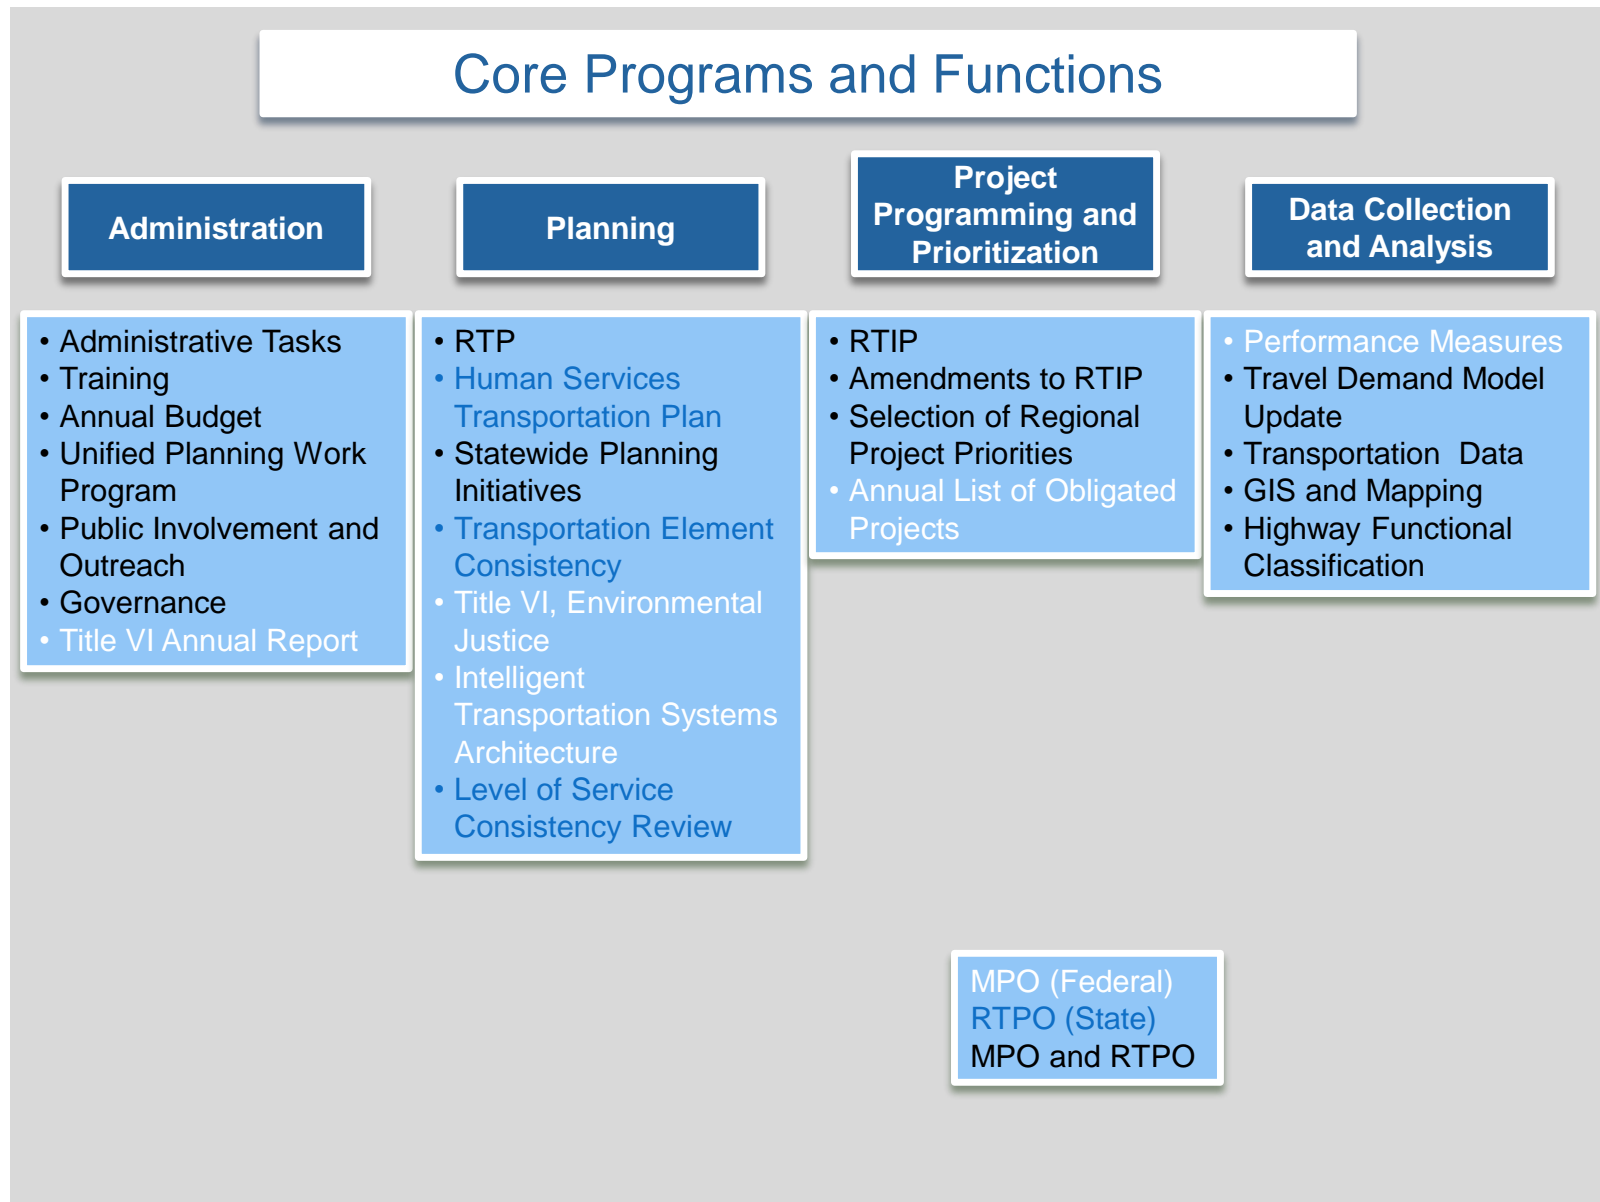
Core Programs and Functions

Administration

- Administrative Tasks
- Training
- Annual Budget
- Unified Planning Work Program
- Public Involvement and Outreach
- Governance
- Title VI Annual Report

Planning

- RTP
- Human Services Transportation Plan
- Statewide Planning Initiatives
- Transportation Element Consistency
- Title VI, Environmental Justice
- Intelligent Transportation Systems Architecture
- Level of Service Consistency Review

Project Programming and Prioritization

- RTIP
- Amendments to RTIP
- Selection of Regional Project Priorities
- Annual List of Obligated Projects

Data Collection and Analysis

- Performance Measures
- Travel Demand Model Update
- Transportation Data
- GIS and Mapping
- Highway Functional Classification

MPO (Federal)
RTPO (State)
MPO and RTPO